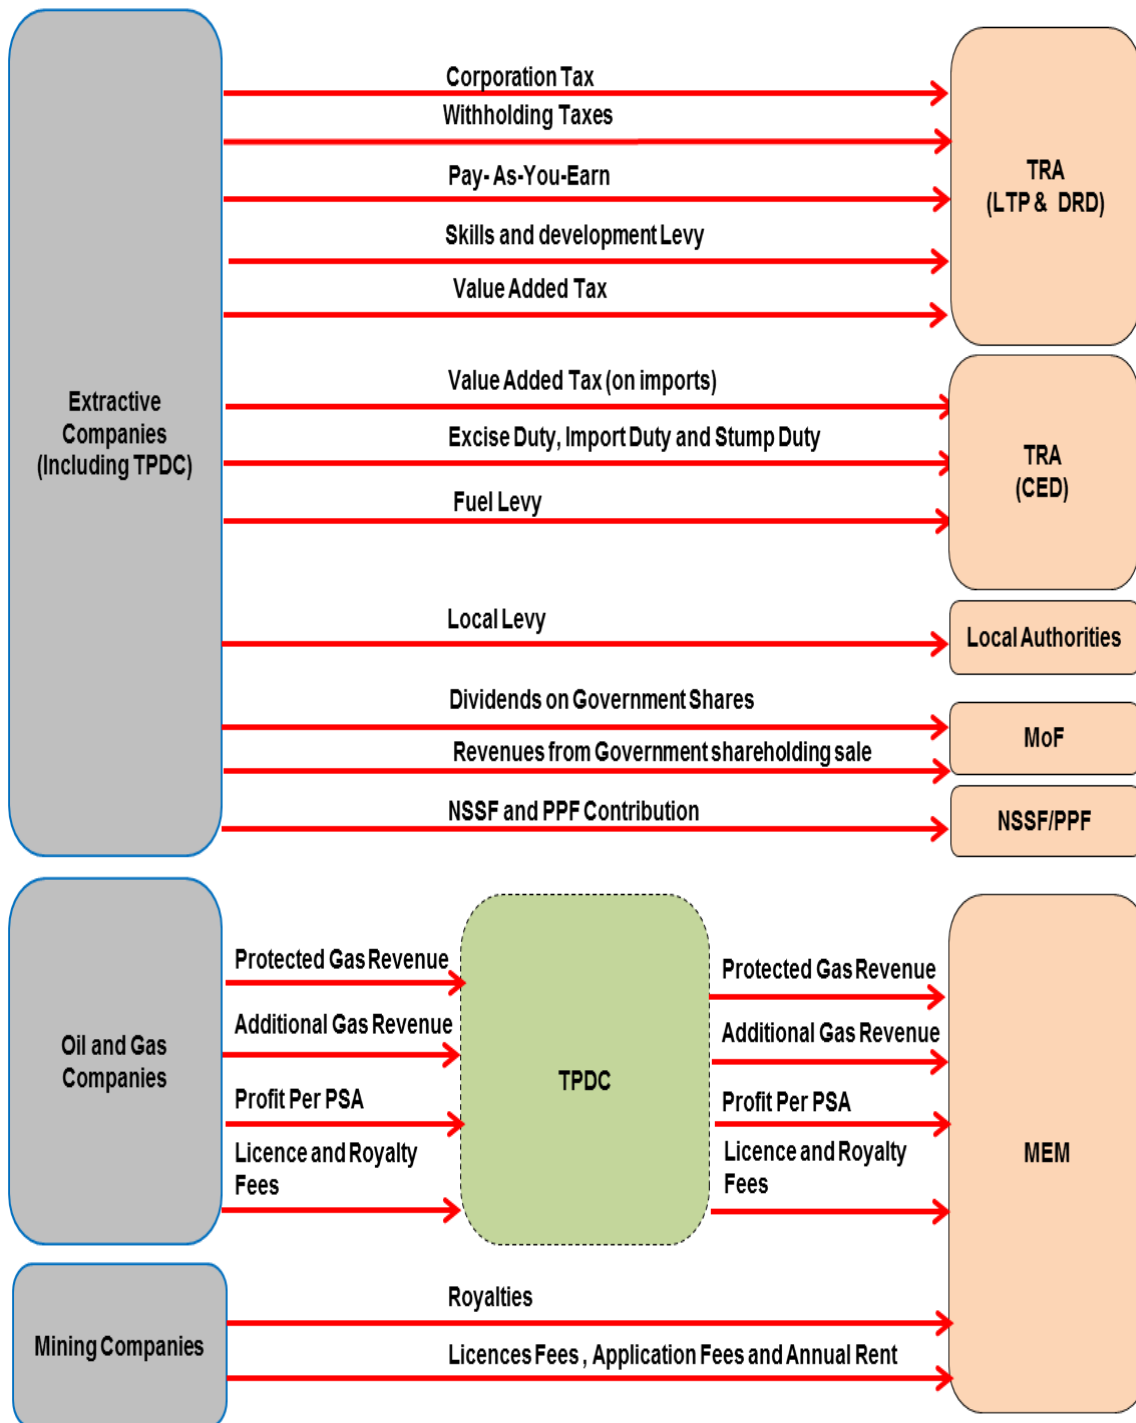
Extractive Companies (Including TPDC)

Corporation Tax

Withholding Taxes

Pay-As-You-Earn

Skills and development Levy

Value Added Tax

TRA (LTP & DRD)

Value Added Tax (on imports)

Excise Duty, Import Duty and Stump Duty

Fuel Levy

TRA (CED)

Local Levy

Local Authorities

Dividends on Government Shares

Revenues from Government shareholding sale

MoF

NSSF and PPF Contribution

NSSF/PPF

Oil and Gas Companies

Protected Gas Revenue

Additional Gas Revenue

Profit Per PSA

Licence and Royalty Fees

TPDC

Protected Gas Revenue

Additional Gas Revenue

Profit Per PSA

Licence and Royalty Fees

MEM

Mining Companies

Royalties

Licences Fees , Application Fees and Annual Rent